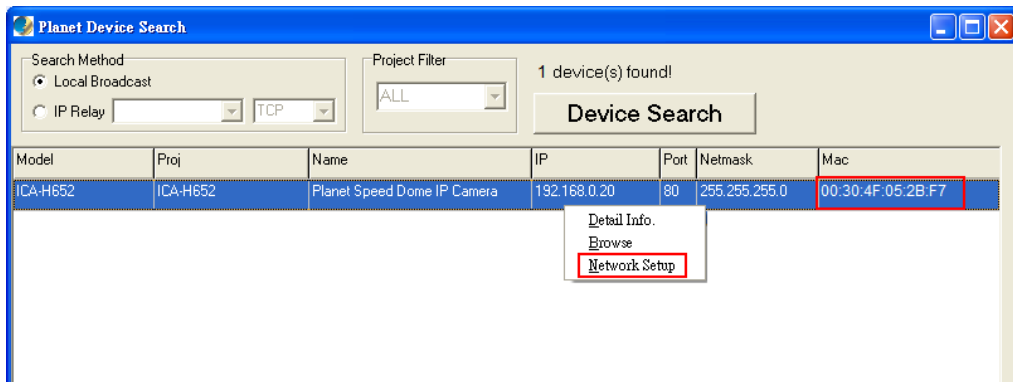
Planet Device Search

Search Method
Local Broadcast
IP Relay
TCP

Project Filter
ALL

1 device(s) found!

Device Search

| Model | Proj | Name | IP | Port | Netmask | Mac |
|---|---|---|---|---|---|---|
| ICA-H652 | ICA-H652 | Planet Speed Dome IP Camera | 192.168.0.20 | 80 | 255.255.255.0 | 00:30:4F:05:2B:F7 |

Detail Info.
Browse
Network Setup